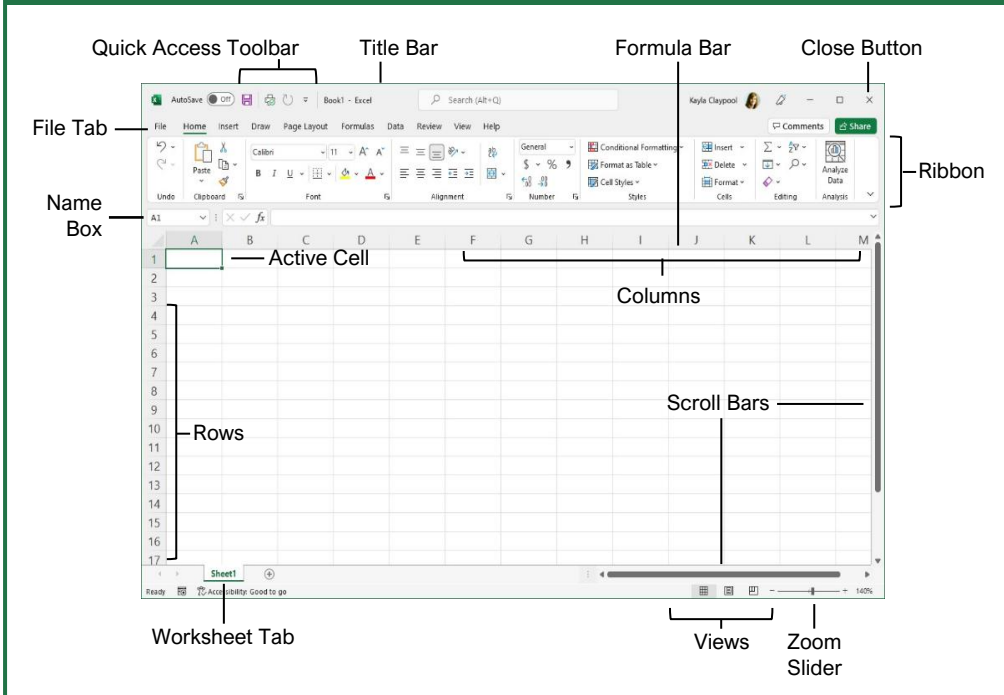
Quick Access Toolbar
Title Bar
Formula Bar
Close Button

AutoSave Off Book1 - Excel Search (Alt+Q) Kayla Claypool

File Tab
File Home Insert Draw Page Layout Formulas Data Review View Help
Comments Share

Undo Clipboard Font Alignment Number Styles Cells Editing Analysis
Paste Calibri 11 General Conditional Formatting Format as Table Cell Styles Insert Delete Format Analyze Data

Ribbon

Name Box
A1

A B C D E F G H I J K L M

1 Active Cell
2
3
4
5
6
7
8
9
10
11
12
13
14
15
16
17

Columns

Rows

Scroll Bars

Sheet1

Ready Accessibility: Good to go 140%

Worksheet Tab
Views
Zoom Slider